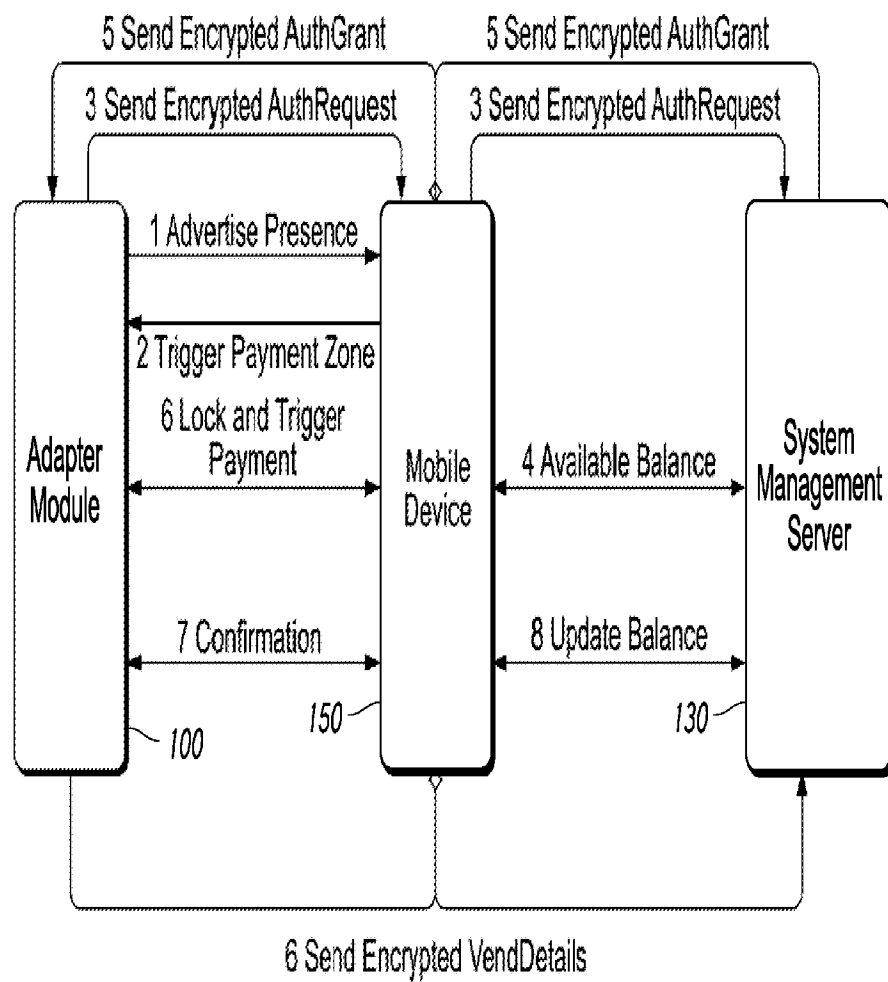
5 Send Encrypted AuthGrant

5 Send Encrypted AuthGrant

3 Send Encrypted AuthRequest

3 Send Encrypted AuthRequest

1 Advertise Presence

2 Trigger Payment Zone

6 Lock and Trigger Payment

Adapter Module

Mobile Device

4 Available Balance

System Management Server

7 Confirmation

8 Update Balance

100

150

130

6 Send Encrypted VendDetails